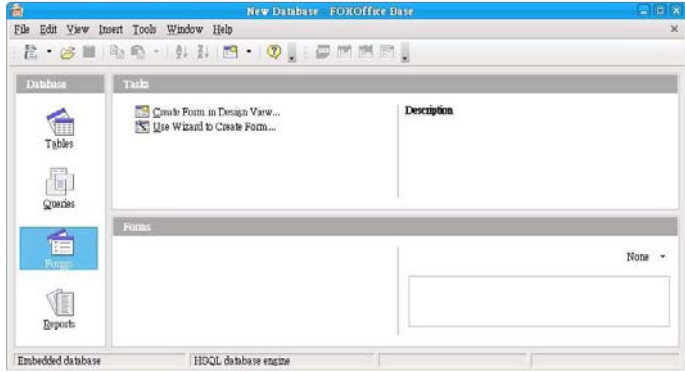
New Database - FOXOffice Base

File Edit View Insert Tools Window Help

Database

Tables

Queries

Forms

Reports

Tasks

Create Form in Design View...
Use Wizard to Create Form...

Description

Forms

None

Embedded database

HSQL database engine